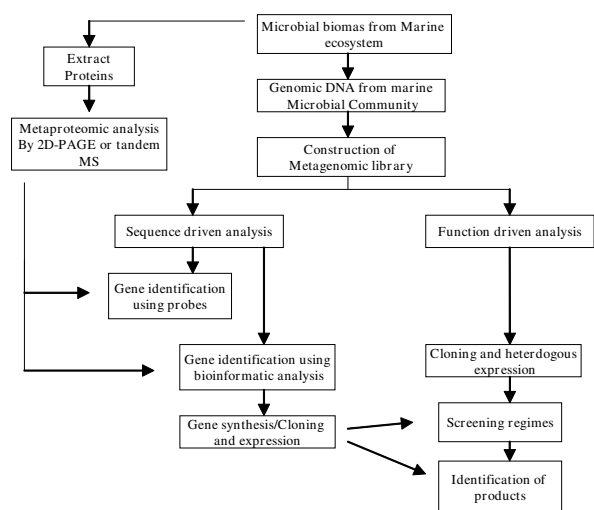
Microbial biomas from Marine ecosystem

Extract Proteins

Metaproteomic analysis By 2D-PAGE or tandem MS

Genomic DNA from marine Microbial Community

Construction of Metagenomic library

Sequence driven analysis

Function driven analysis

Gene identification using probes

Gene identification using bioinformatic analysis

Cloning and heterdogous expression

Gene synthesis/Cloning and expression

Screening regimes

Identification of products